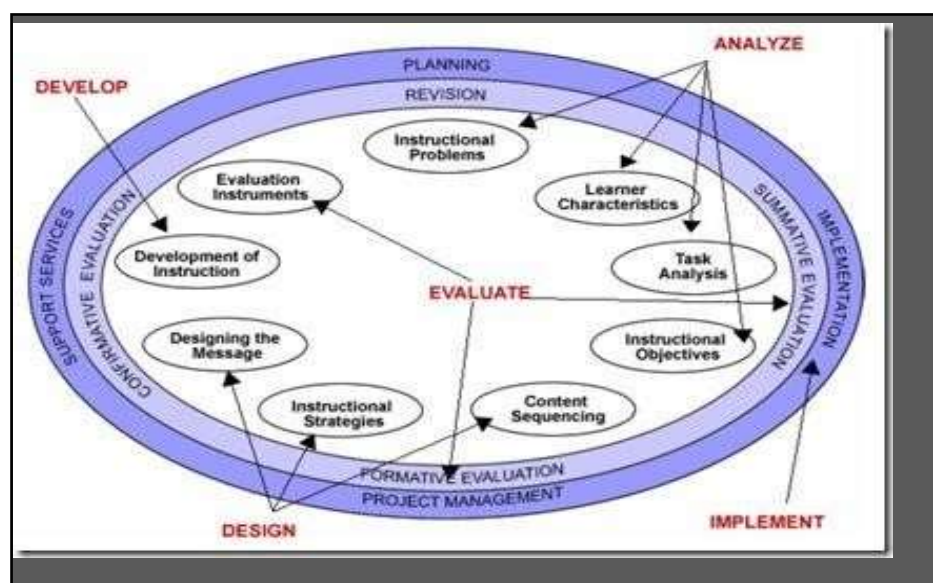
ANALYZE

DEVELOP

PLANNING

REVISION

Instructional Problems

Evaluation Instruments

Learner Characteristics

SUPPORT SERVICES

CONFIRMATIVE EVALUATION

SUMMATIVE EVALUATION

IMPLEMENTATION

Development of Instruction

Task Analysis

EVALUATE

Designing the Message

Instructional Objectives

Instructional Strategies

Content Sequencing

FORMATIVE EVALUATION

PROJECT MANAGEMENT

DESIGN

IMPLEMENT